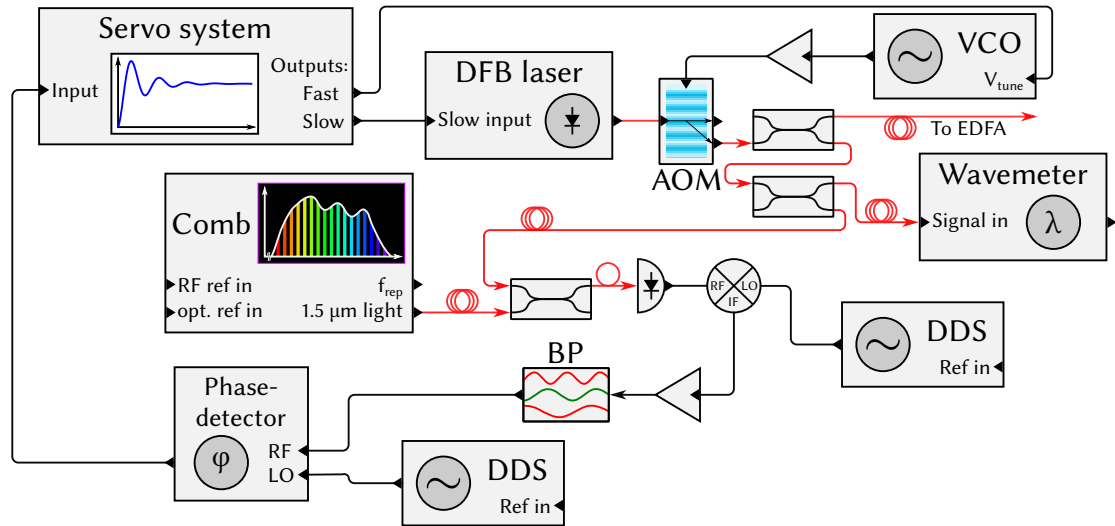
Servo system
Input
Outputs:
Fast
Slow
DFB laser
Slow input
VCO
$V_{tune}$
AOM
To EDFA
Wavemeter
Signal in
λ
Comb
RF ref in
opt. ref in
$f_{rep}$
1.5 µm light
RF
LO
IF
DDS
Ref in
BP
Phase-detector
φ
RF
LO
DDS
Ref in